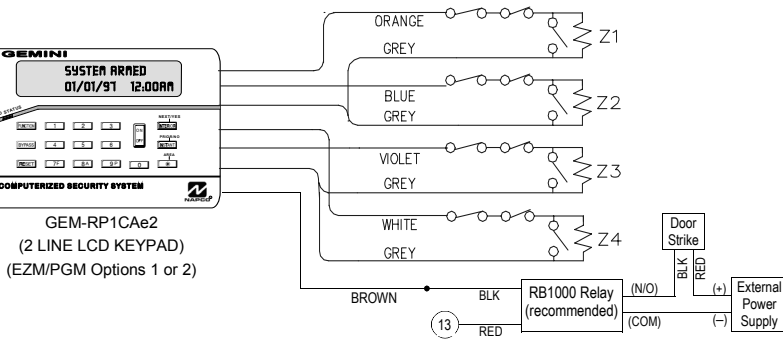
GEMINI

SYSTEM ARMED
01/01/97 12:00AM

STATUS

FUNCTION 1 2 3 ON OFF NEXT/YES
BYPASS 4 5 6 PRIORITY
RESET 7 8 9 0 INSTANT
AREA

COMPUTERIZED SECURITY SYSTEM

GEM-RP1CAe2
(2 LINE LCD KEYPAD)
(EZM/PGM Options 1 or 2)

ORANGE
GREY
Z1
BLUE
GREY
Z2
VIOLET
GREY
Z3
WHITE
GREY
Z4

BROWN
BLK
13
RED
RB1000 Relay
(recommended)
(N/O)
(COM)
Door
Strike
BLK
RED
(+)
(–)
External
Power
Supply